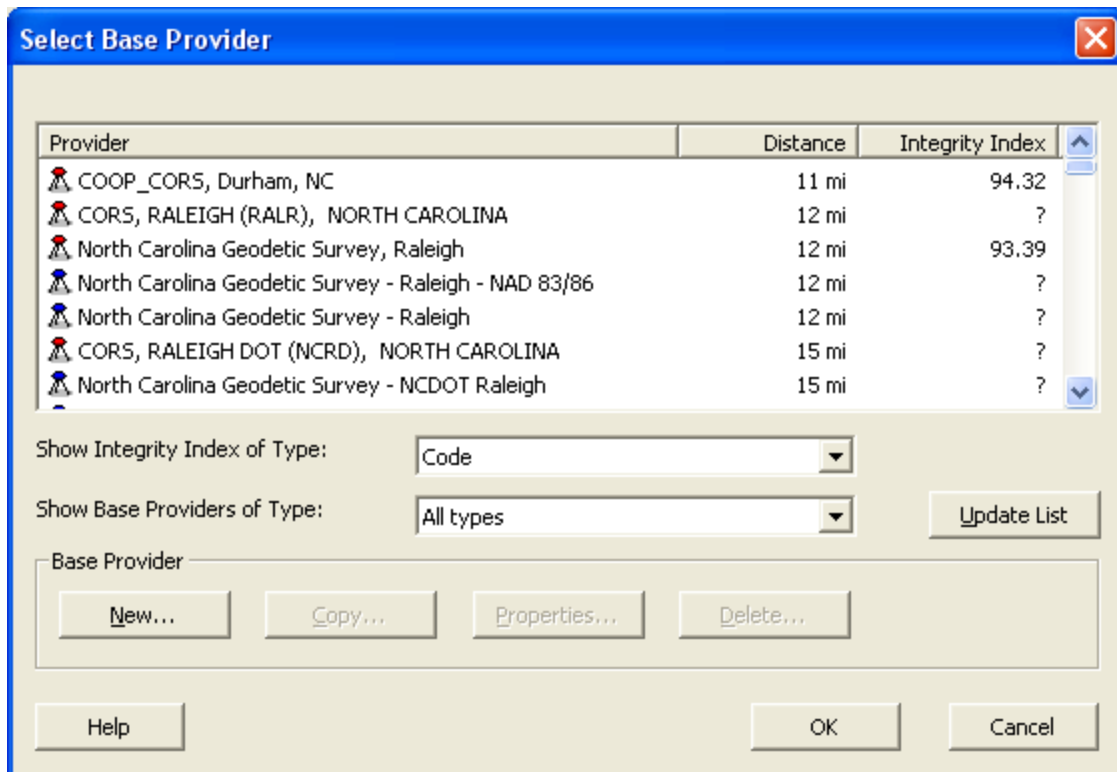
Select Base Provider

| Provider | Distance | Integrity Index |
|---|---|---|
| COOP_CORS, Durham, NC | 11 mi | 94.32 |
| CORS, RALEIGH (RALR), NORTH CAROLINA | 12 mi | ? |
| North Carolina Geodetic Survey, Raleigh | 12 mi | 93.39 |
| North Carolina Geodetic Survey - Raleigh - NAD 83/86 | 12 mi | ? |
| North Carolina Geodetic Survey - Raleigh | 12 mi | ? |
| CORS, RALEIGH DOT (NCRD), NORTH CAROLINA | 15 mi | ? |
| North Carolina Geodetic Survey - NCDOT Raleigh | 15 mi | ? |

Show Integrity Index of Type: Code

Show Base Providers of Type: All types

Update List

Base Provider

New... Copy... Properties... Delete...

Help OK Cancel